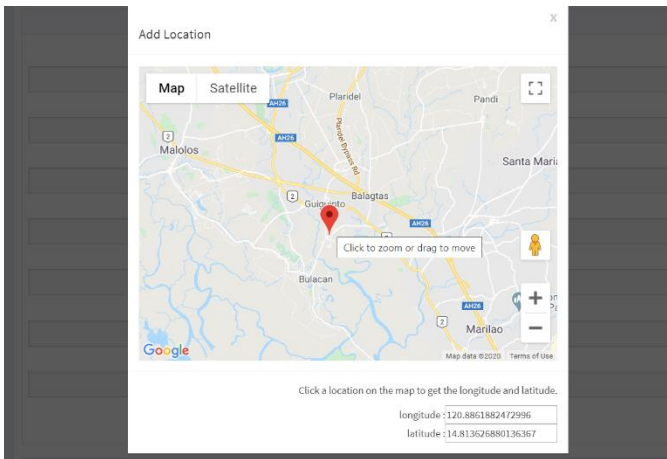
Add Location

x

Map Satellite

Pandi

Plaridel

AH26

Plaridel Bypass Rd

2

AH26

Malolos

Santa Maria

Balagtas

2

Guiguinto

AH26

Click to zoom or drag to move

Bulacan

+

AH26

−

2

Marilao

Google

Map data ©2020 Terms of Use

Click a location on the map to get the longitude and latitude.

longitude : 120.8861882472996

latitude : 14.813626880136367